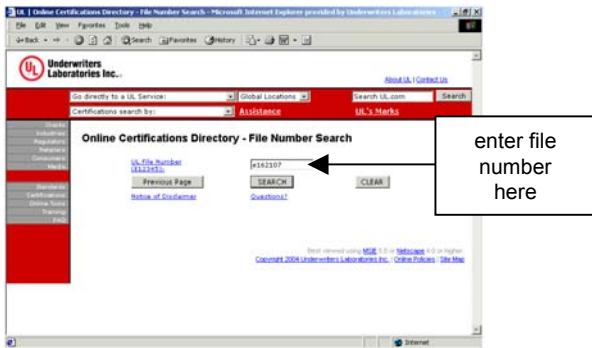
UL | Online Certifications Directory - File Number Search - Microsoft Internet Explorer provided by Underwriters Laboratories

File Edit View Favorites Tools Help

Back Search Favorites History

Underwriters Laboratories Inc.

About UL | Contact Us

Go directly to a UL Service:
Global Locations
Search UL.com
Search

Certifications search by:
Assistance
UL's Marks

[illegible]
Industries
Regulators
Retailers
Consumers
Media

Standards
Certifications
Online Tools
Training
FAQ

Online Certifications Directory - File Number Search

UL File Number (E123456):
e162107

Previous Page
SEARCH
CLEAR

Notice of Disclaimer
Questions?

Best viewed using MSIE 5.0 or Netscape 4.0 or higher.
Copyright 2004 Underwriters Laboratories Inc. | Online Policies | Site Map

enter file number here

Internet